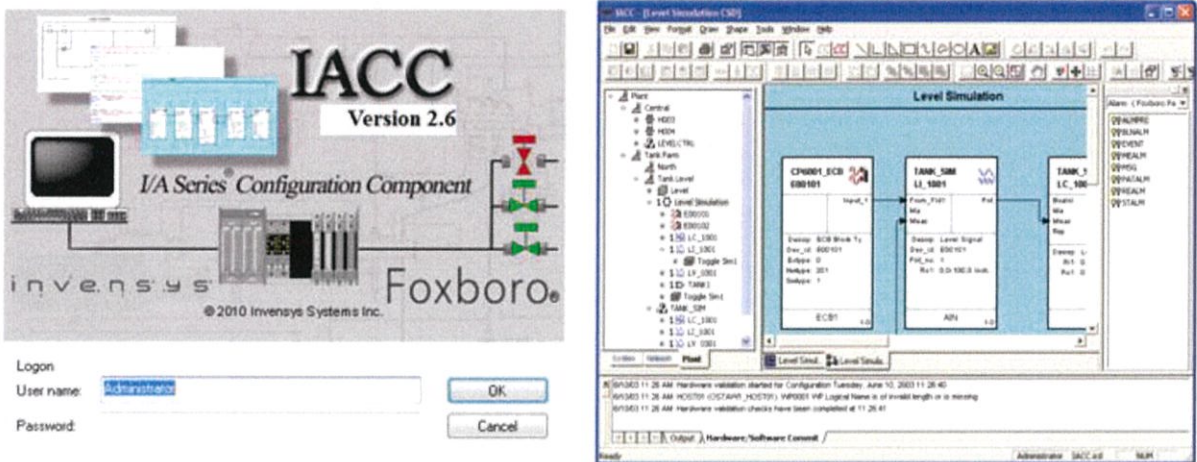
IACC
Version 2.6
I/A Series® Configuration Component
invensys
Foxboro®
© 2010 Invensys Systems Inc.

Logon
User name: Administrator
OK
Password:
Cancel

IACC - [Level Simulation CSD]
File Edit View Format Draw Shape Tools Window Help

Plant
Central
H003
H004
LEVELCTRL
Tank Farm
North
Tank Level
Level
Level Simulation
E00101
E00102
LC_1001
LI_1001
Toggle Sim1
LY_1001
TANK1
Toggle Sim1
TANK_SIM
LC_1001
LI_1001
LY_1001

System Network Plant

Level Simulation

CP6001_ECB
E00101
Input_1
Descrp ECB Block Ty
Dev_id E00101
Exttype 0
Hwtype 201
Swtype 1
ECB1

TANK_SIM
LI_1001
Point_Fld1 Pnt
Mix
Meas
Descrp Level Signal
Dev_id E00101
Pnt_no 1
Rc1 0.0-100.0 inch
AIN

TANK_1
LC_100
Bcalnt
Mix
Meas
Rsp
Descrp L
Rc1 0
Rc1 0

Level Simul. Level Simula.

Alarm (Foxboro Fa
ALMPRI
BLNALM
EVENT
HEALM
MSG
PATALM
REALM
STALM

6/10/03 11:26 AM Hardware validation started for Configuration Tuesday, June 10, 2003 11:26:40
6/10/03 11:26 AM HOST01 (OSTAPR_HOST01) WP0001 WP Logical Name is of invalid length or is missing
6/10/03 11:26 AM Hardware validation checks have been completed at 11:26:41

Output Hardware/Software Commit
Ready Administrator IACC.sd NUM